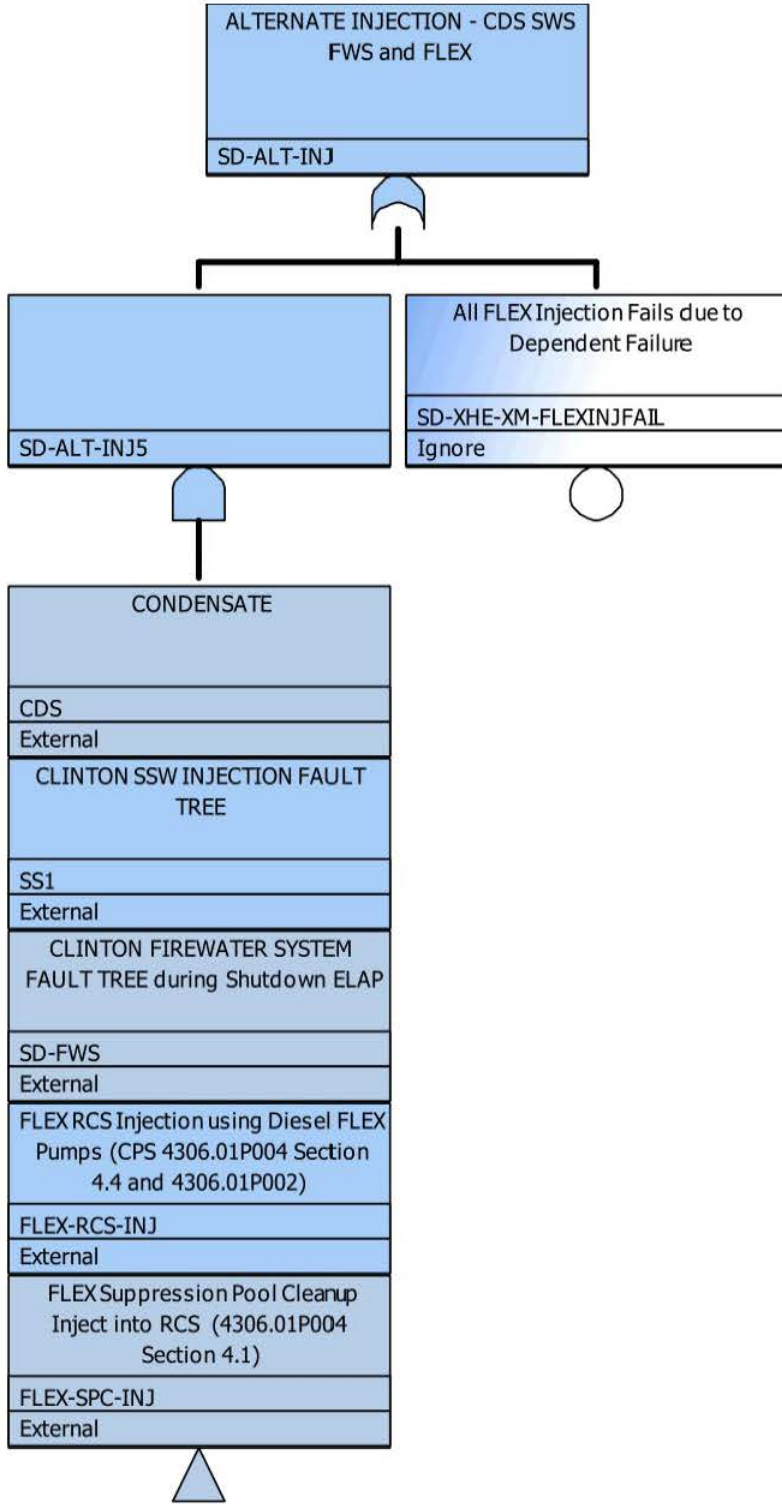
ALTERNATE INJECTION - CDS SWS FWS and FLEX

SD-ALT-INJ

SD-ALT-INJ5

All FLEX Injection Fails due to Dependent Failure

SD-XHE-XM-FLEXINJFAIL

Ignore

CONDENSATE

CDS

External

CLINTON SSW INJECTION FAULT TREE

SS1

External

CLINTON FIREWATER SYSTEM FAULT TREE during Shutdown ELAP

SD-FWS

External

FLEX RCS Injection using Diesel FLEX Pumps (CPS 4306.01P004 Section 4.4 and 4306.01P002)

FLEX-RCS-INJ

External

FLEX Suppression Pool Cleanup Inject into RCS (4306.01P004 Section 4.1)

FLEX-SPC-INJ

External